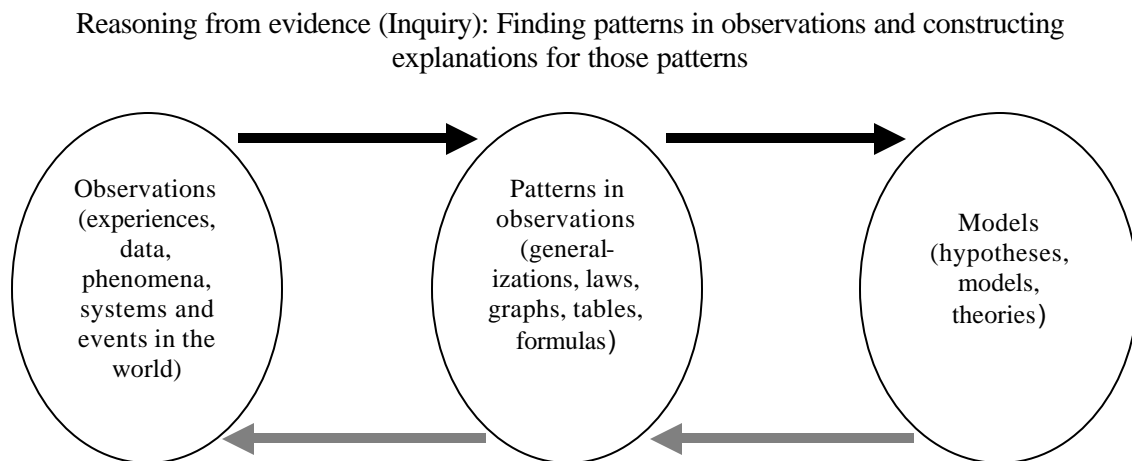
Reasoning from evidence (Inquiry): Finding patterns in observations and constructing explanations for those patterns

Observations (experiences, data, phenomena, systems and events in the world)

Patterns in observations (generalizations, laws, graphs, tables, formulas)

Models (hypotheses, models, theories)